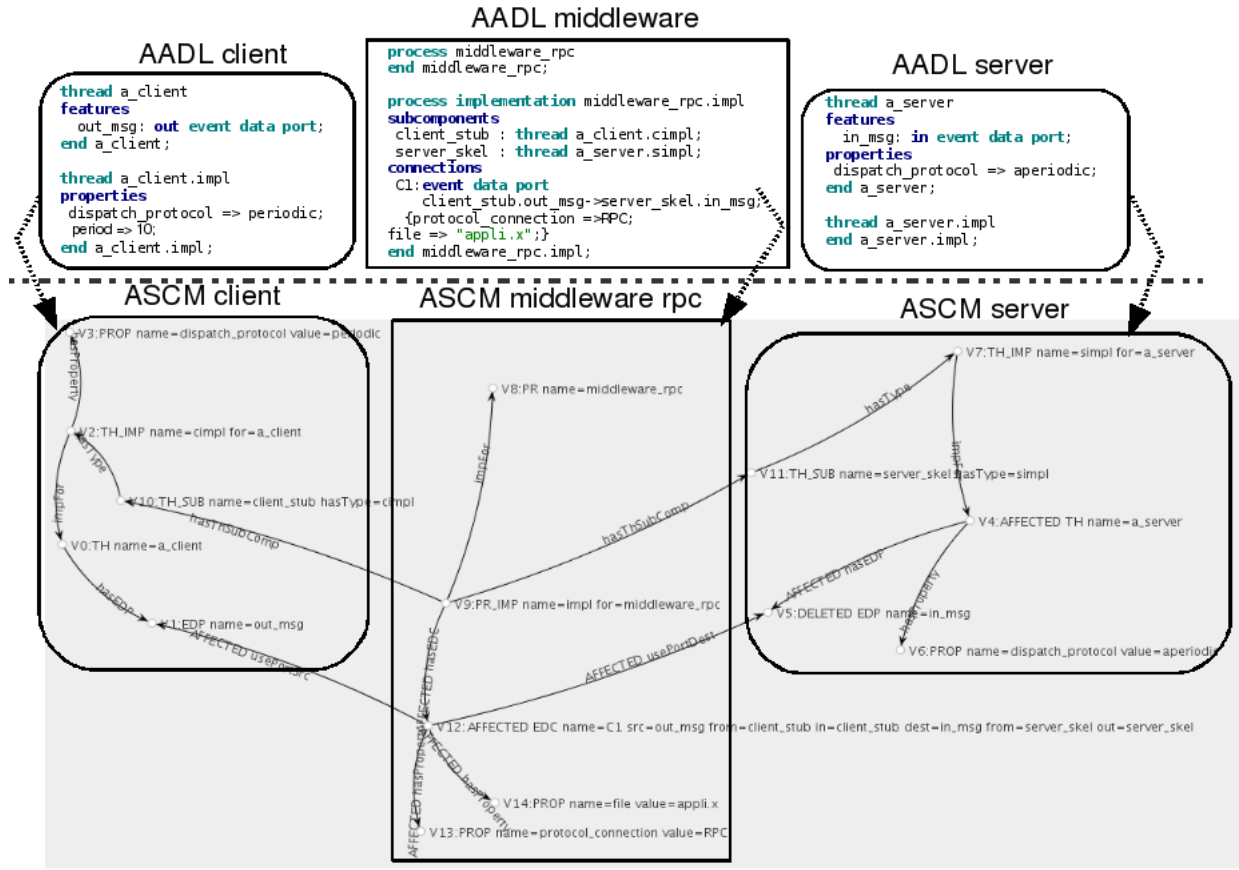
AADL client

thread a_client
features
out_msg: out event data port;
end a_client;

thread a_client.impl
properties
dispatch_protocol => periodic;
period => 10;
end a_client.impl;

AADL middleware

process middleware_rpc
end middleware_rpc;

process implementation middleware_rpc.impl
subcomponents
client_stub : thread a_client.cimpl;
server_skel : thread a_server.simpl;
connections
C1:event data port
client_stub.out_msg->server_skel.in_msg;
{protocol_connection =>RPC;
file => "appli.x";}
end middleware_rpc.impl;

AADL server

thread a_server
features
in_msg: in event data port;
properties
dispatch_protocol => aperiodic;
end a_server;

thread a_server.impl
end a_server.impl;

ASCM client

ASCM middleware rpc

ASCM server

V3:PROP name=dispatch_protocol value=periodic
hasProperty
V2:TH_IMP name=cimpl for=a_client
hasType
implFor
V10:TH_SUB name=client_stub hasType=cimpl
hasThSubComp
V0:TH name=a_client
hasEDP
V1:EDP name=out_msg
AFFECTED usePortSrc
V8:PR name=middleware_rpc
implFor
V9:PR_IMP name=impl for=middleware_rpc
hasThSubComp
AFFECTED hasEDC
V12:AFFECTED EDC name=C1 src=out_msg from=client_stub in=client_stub dest=in_msg from=server_skel out=server_skel
AFFECTED hasProperty
AFFECTED hasProperty
V14:PROP name=file value=appli.x
V13:PROP name=protocol_connection value=RPC
V7:TH_IMP name=simpl for=a_server
hasType
V11:TH_SUB name=server_skel hasType=simpl
implFor
V4:AFFECTED TH name=a_server
AFFECTED hasEDP
hasProperty
V5:DELETED EDP name=in_msg
AFFECTED usePortDest
V6:PROP name=dispatch_protocol value=aperiodic